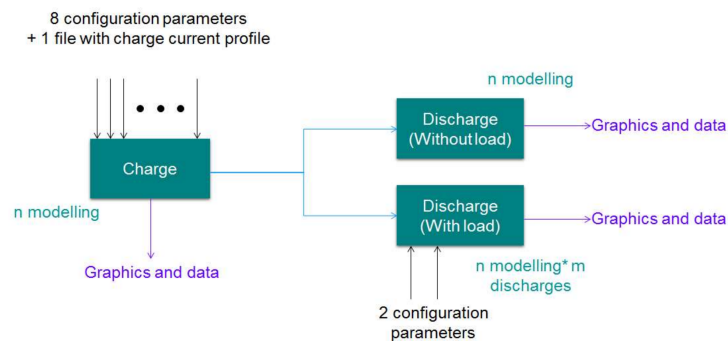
8 configuration parameters
+ 1 file with charge current profile

n modelling

Charge

n modelling

Graphics and data

Discharge
(Without load)

Graphics and data

Discharge
(With load)

Graphics and data

n modelling* m
discharges

2 configuration
parameters